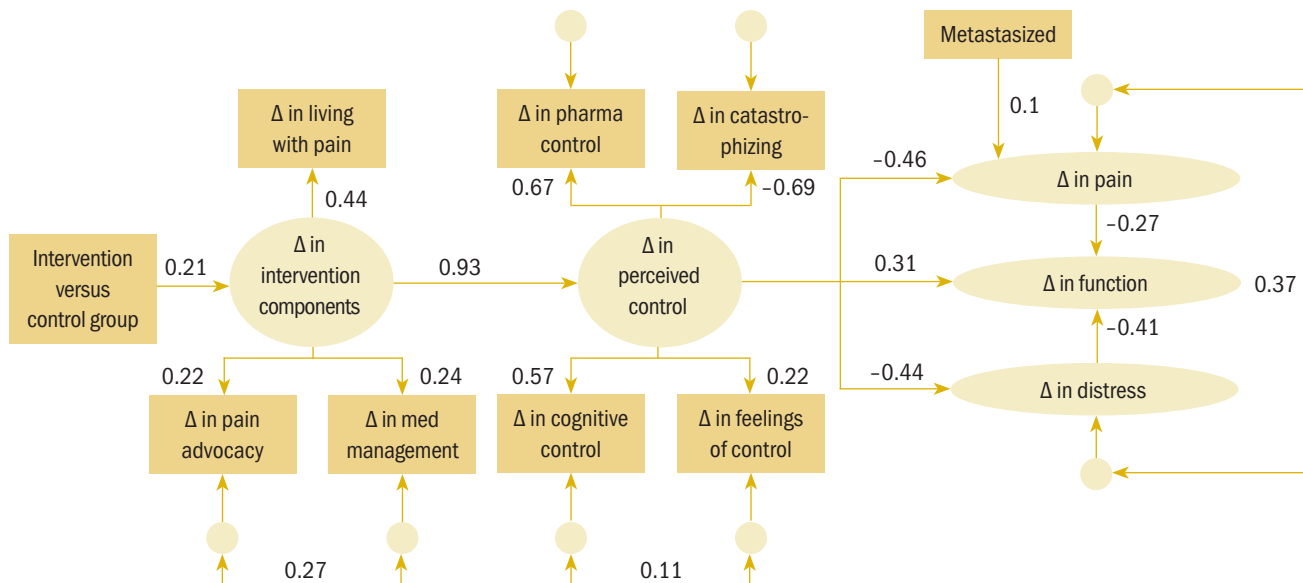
Metastasized

Δ in living with pain

Δ in pharma control

Δ in catastrophizing

0.1

0.44

0.67

−0.69

−0.46

Δ in pain

−0.27

Intervention versus control group

0.21

Δ in intervention components

0.93

Δ in perceived control

0.31

Δ in function

0.37

−0.41

0.22

0.24

0.57

0.22

−0.44

Δ in distress

Δ in pain advocacy

Δ in med management

Δ in cognitive control

Δ in feelings of control

0.27

0.11